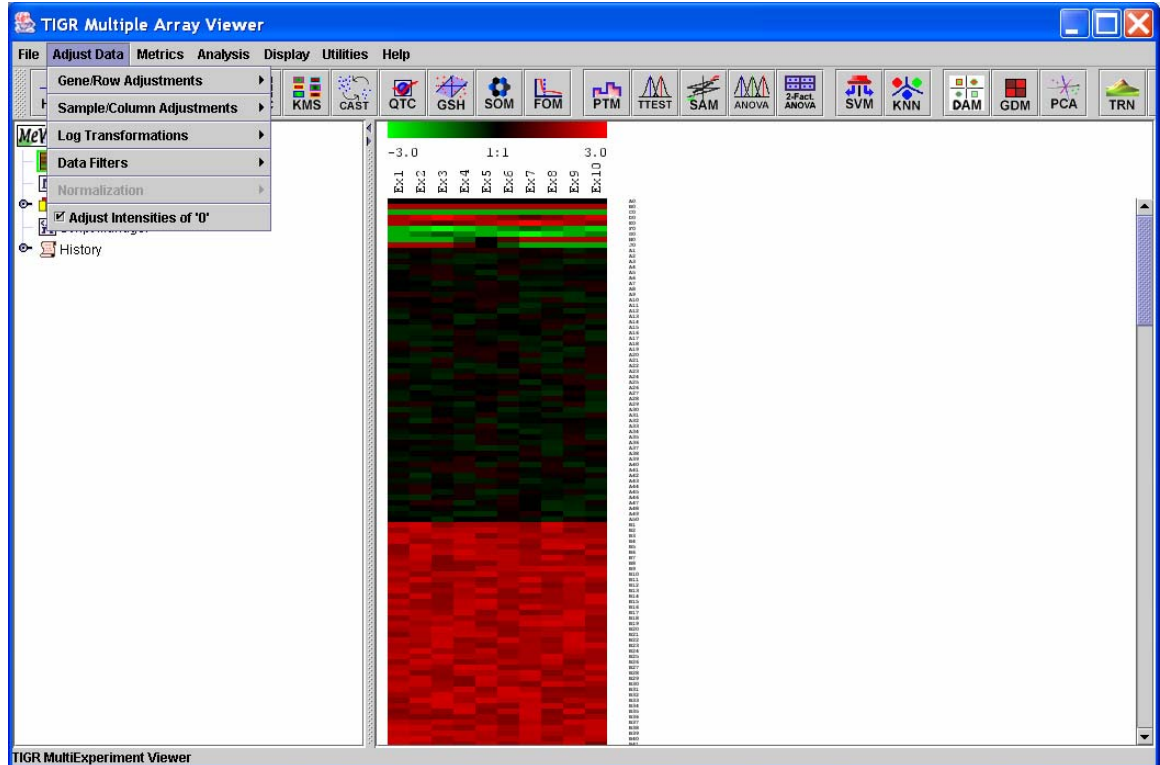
TIGR Multiple Array Viewer

File Adjust Data Metrics Analysis Display Utilities Help

Gene/Row Adjustments
Sample/Column Adjustments
Log Transformations
Data Filters
Normalization
☑ Adjust Intensities of '0'

KMS CAST QTC GSH SOM FOM PTM TTEST SAM ANOVA 2-Fact. ANOVA SVM KNN DAM GDM PCA TRN

MeV

History

-3.0 1:1 3.0

Ex1 Ex2 Ex3 Ex4 Ex5 Ex6 Ex7 Ex8 Ex9 Ex10

TIGR MultiExperiment Viewer